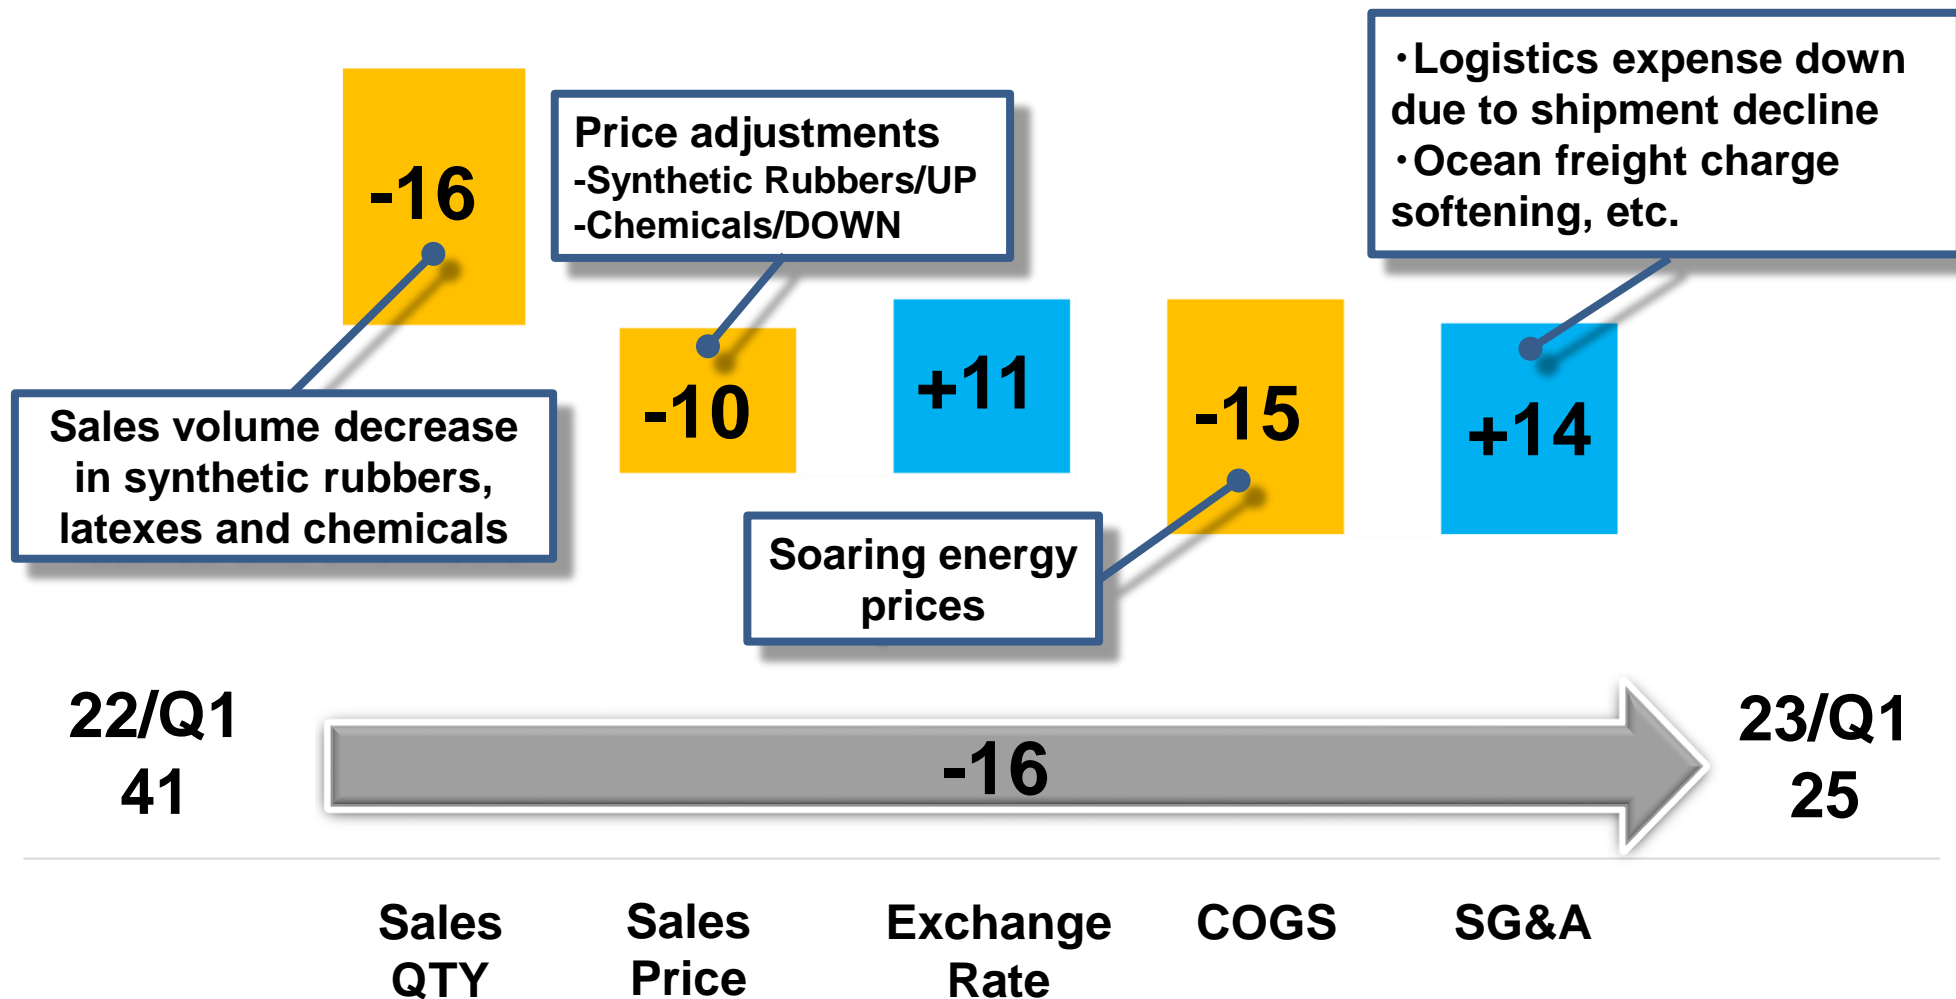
-16

Price adjustments
-Synthetic Rubbers/UP
-Chemicals/DOWN

・Logistics expense down due to shipment decline
・Ocean freight charge softening, etc.

-10

+11

-15

+14

Sales volume decrease in synthetic rubbers, latexes and chemicals

Soaring energy prices

22/Q1
41

-16

23/Q1
25

Sales QTY

Sales Price

Exchange Rate

COGS

SG&A